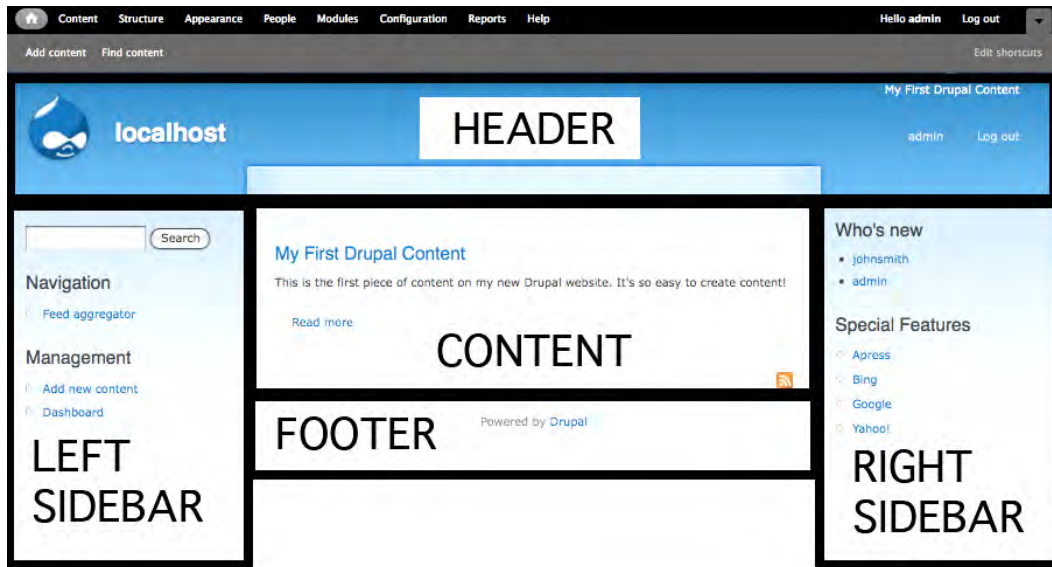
Content Structure Appearance People Modules Configuration Reports Help Hello admin Log out

Add content Find content Edit shortcuts

localhost

HEADER

My First Drupal Content

admin Log out

Search

Navigation

Feed aggregator

Management

Add new content

Dashboard

LEFT SIDEBAR

My First Drupal Content

This is the first piece of content on my new Drupal website. It's so easy to create content!

Read more

CONTENT

FOOTER

Powered by Drupal

Who's new

- johnsmith
- admin

Special Features

Apress

Bing

Google

Yahoo!

RIGHT SIDEBAR